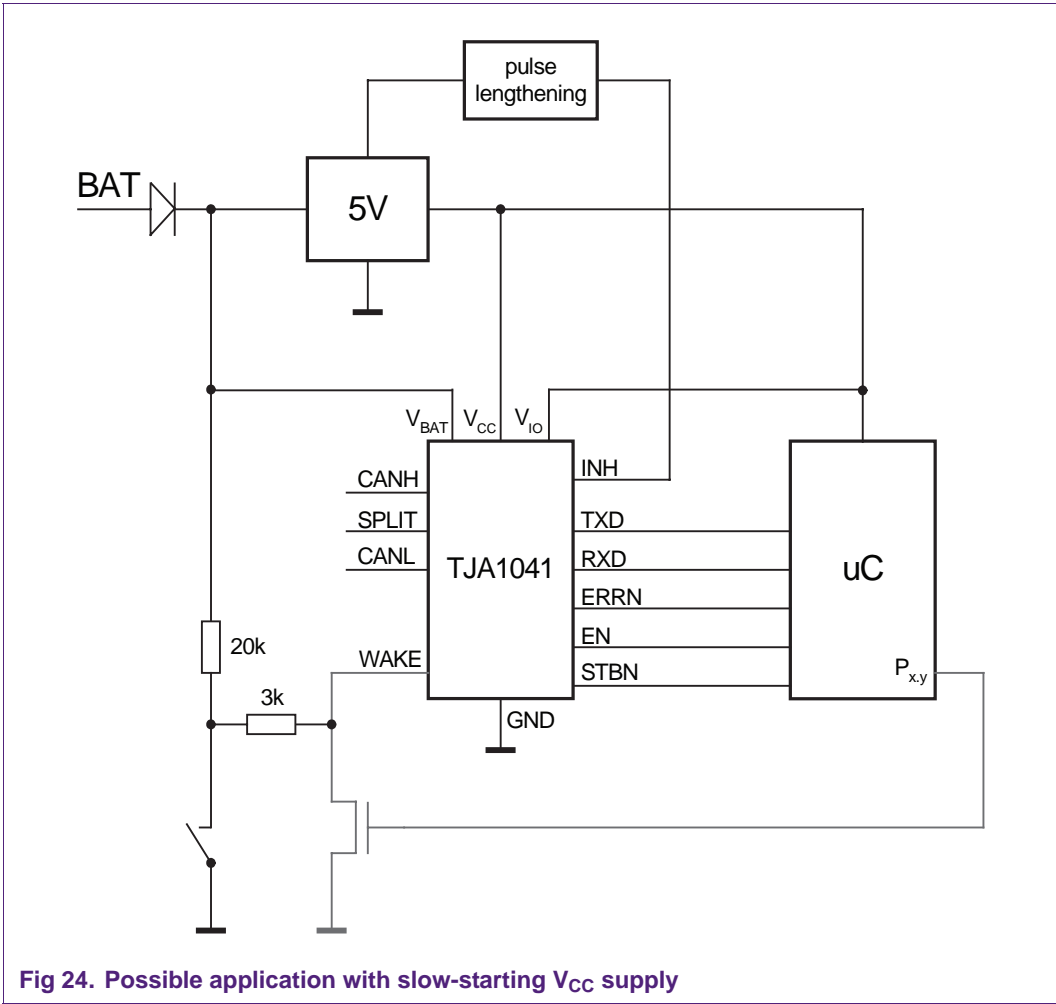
pulse lengthening

BAT

5V

$V_{BAT}$ $V_{CC}$ $V_{IO}$

INH

CANH

SPLIT

CANL

TJA1041

TXD

RXD

ERRN

EN

STBN

uC

$P_{x.y}$

20k

WAKE

3k

GND

Fig 24. Possible application with slow-starting $V_{CC}$ supply